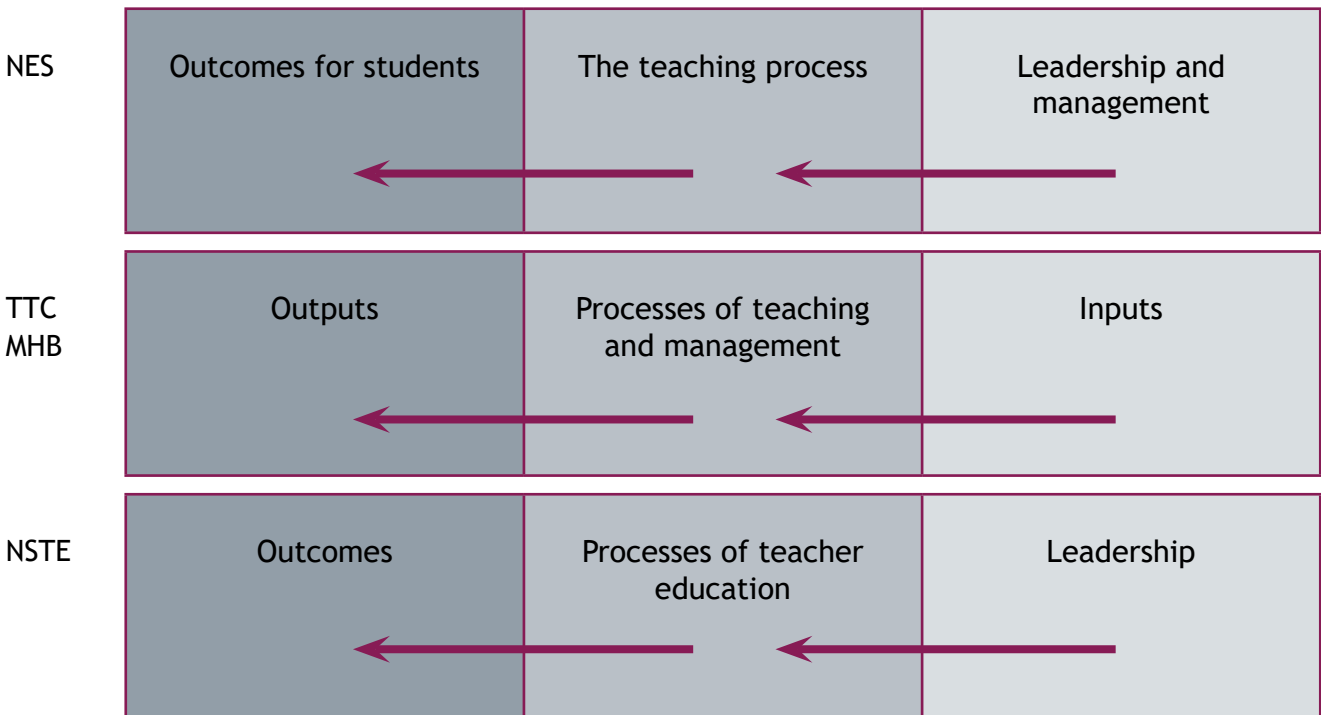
| | | | |
|---|---|---|---|
| NES | Outcomes for students | The teaching process | Leadership and management |
| TTC MHB | Outputs | Processes of teaching and management | Inputs |
| NSTE | Outcomes | Processes of teacher education | Leadership |